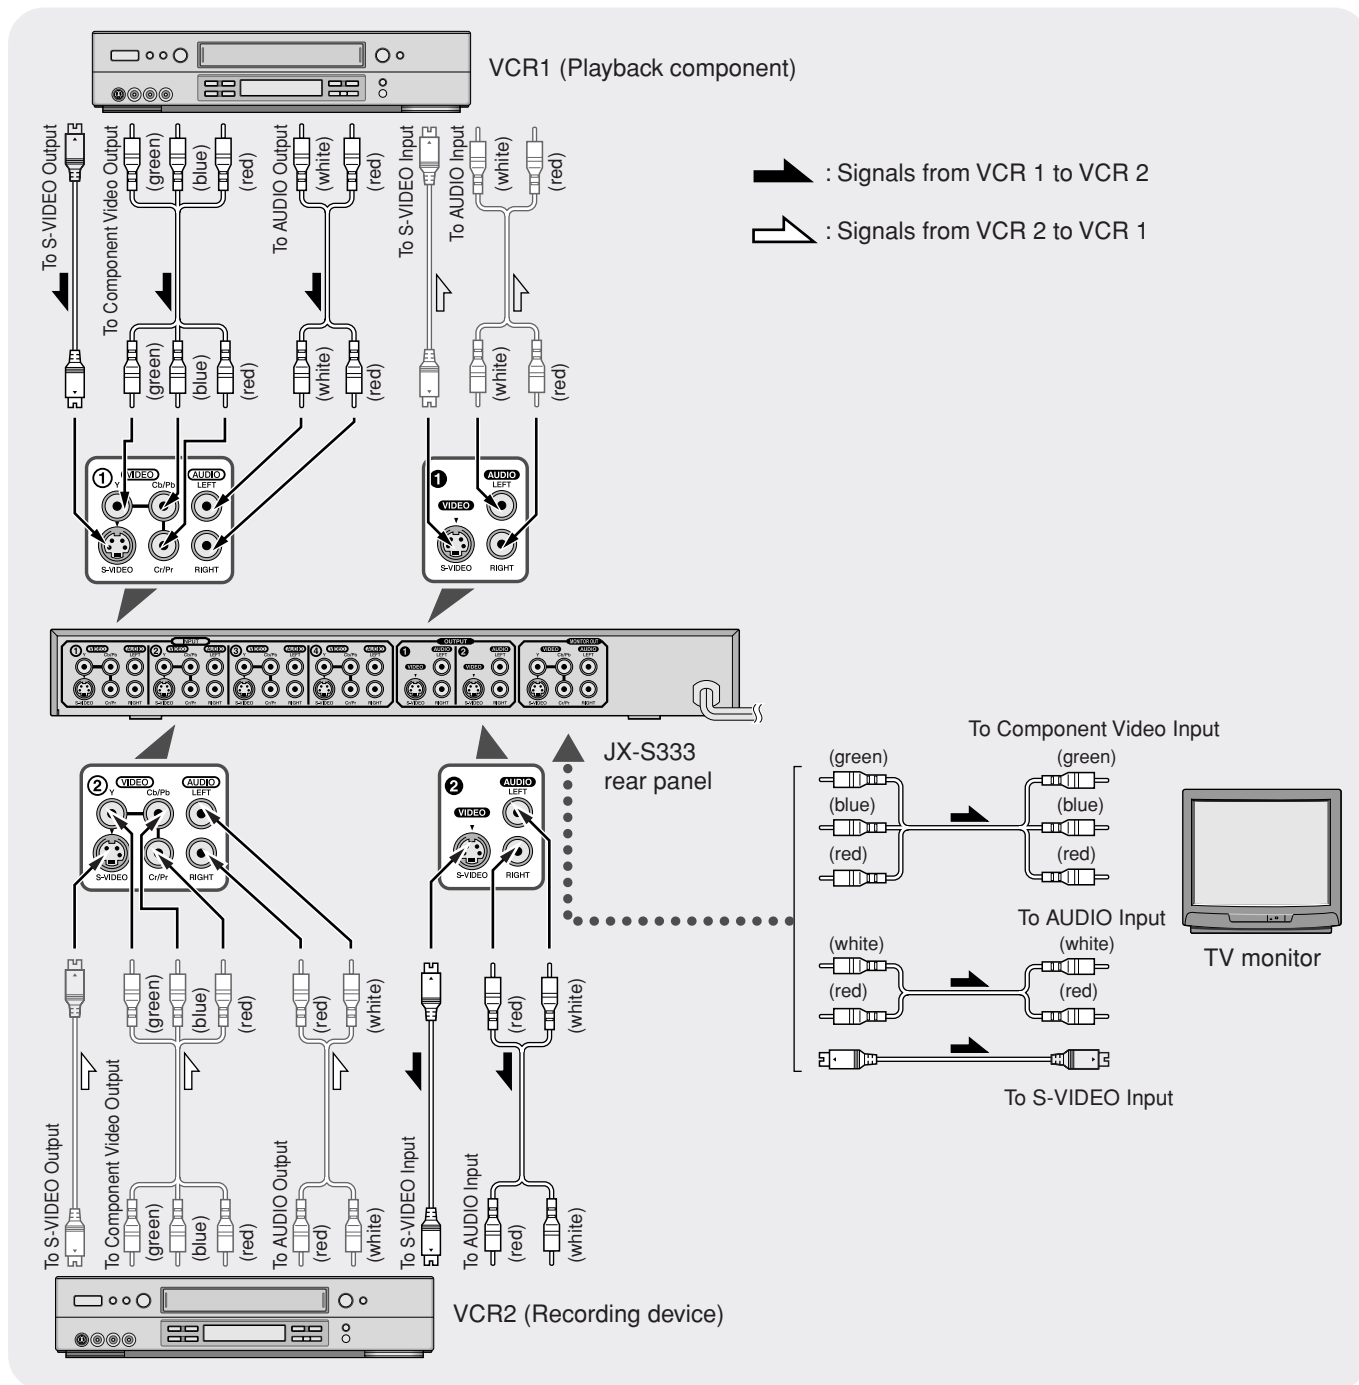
VCR1 (Playback component)

To S-VIDEO Output
To Component Video Output
(green)
(blue)
(red)
To AUDIO Output
(white)
(red)
To S-VIDEO Input
To AUDIO Input
(white)
(red)

: Signals from VCR 1 to VCR 2
: Signals from VCR 2 to VCR 1

(green)
(blue)
(red)
(white)
(red)
(white)
(red)

① VIDEO Y Cb/Pb AUDIO LEFT
S-VIDEO Cr/Pr RIGHT

❶ AUDIO LEFT VIDEO
S-VIDEO RIGHT

INPUT
OUTPUT
MONITOR OUT

JX-S333
rear panel

② VIDEO Y Cb/Pb AUDIO LEFT
S-VIDEO Cr/Pr RIGHT

❷ AUDIO LEFT VIDEO
S-VIDEO RIGHT

To Component Video Input
(green)
(green)
(blue)
(blue)
(red)
(red)
To AUDIO Input
(white)
(white)
(red)
(red)
To S-VIDEO Input

TV monitor

(green)
(blue)
(red)
(red)
(white)
(red)
(white)

To S-VIDEO Output
To Component Video Output
(green)
(blue)
(red)
To AUDIO Output
(red)
(white)
To S-VIDEO Input
To AUDIO Input
(red)
(white)

VCR2 (Recording device)